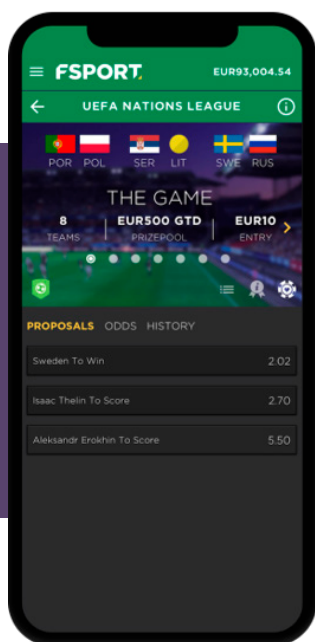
FSPORT EUR93,004.54

UEFA NATIONS LEAGUE

POR POL SER LIT SWE RUS

THE GAME

8
TEAMS

EUR500 GTD
PRIZEPOOL

EUR10
ENTRY

PROPOSALS ODDS HISTORY

Sweden To Win 2.02

Isaac Thelin To Score 2.70

Aleksandr Erokhin To Score 5.50